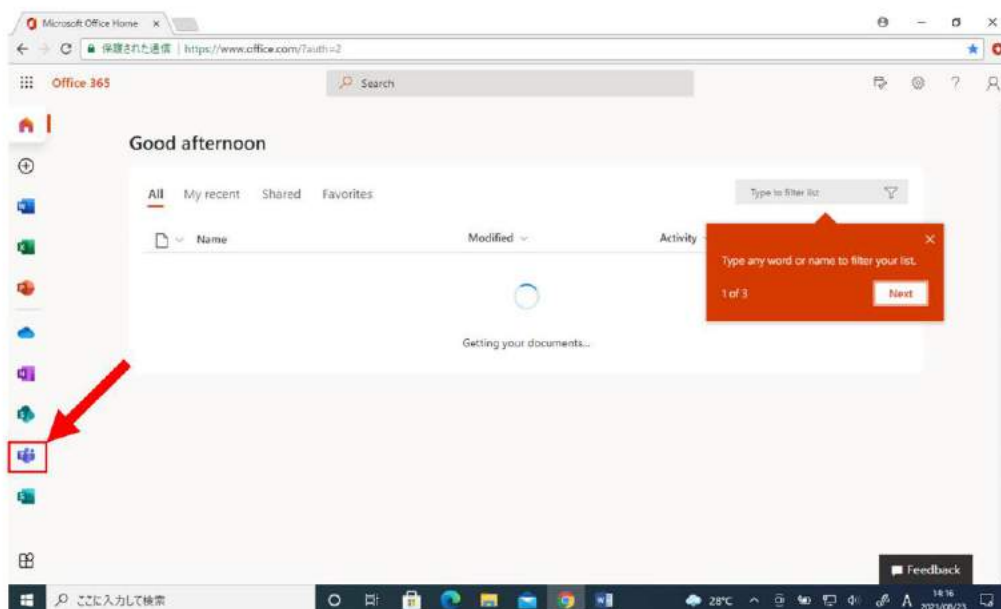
Microsoft Office Home ×

保護された通信 | https://www.office.com/?auth=2

Office 365

Search

Good afternoon

All My recent Shared Favorites

Type to filter list

Name Modified Activity

Type any word or name to filter your list.

1 of 3 Next

Getting your documents...

Feedback

ここに入力して検索

28°C

14:16
2021/09/23